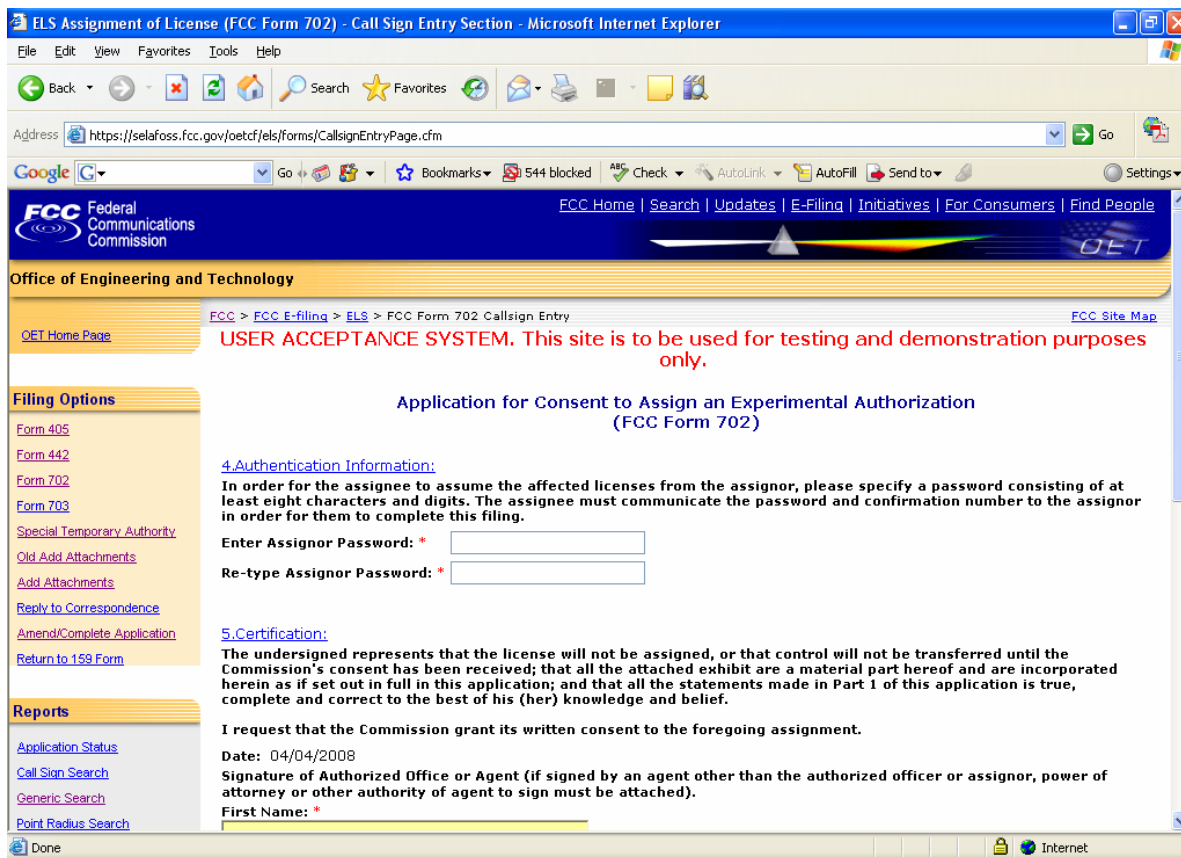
ELS Assignment of License (FCC Form 702) - Call Sign Entry Section - Microsoft Internet Explorer

File Edit View Favorites Tools Help

Back Search Favorites

Address https://selafoss.fcc.gov/oetcf/els/forms/CallsignEntryPage.cfm Go

Google Go Bookmarks 544 blocked Check AutoLink AutoFill Send to Settings

FCC Federal Communications Commission

FCC Home | Search | Updates | E-Filing | Initiatives | For Consumers | Find People

OET

Office of Engineering and Technology

OET Home Page

Filing Options

Form 405
Form 442
Form 702
Form 703
Special Temporary Authority
Old Add Attachments
Add Attachments
Reply to Correspondence
Amend/Complete Application
Return to 159 Form

Reports

Application Status
Call Sign Search
Generic Search
Point Radius Search

FCC > FCC E-filing > ELS > FCC Form 702 Callsign Entry

FCC Site Map

USER ACCEPTANCE SYSTEM. This site is to be used for testing and demonstration purposes only.

Application for Consent to Assign an Experimental Authorization
(FCC Form 702)

4.Authentication Information:

In order for the assignee to assume the affected licenses from the assignor, please specify a password consisting of at least eight characters and digits. The assignee must communicate the password and confirmation number to the assignor in order for them to complete this filing.

Enter Assignor Password: *

Re-type Assignor Password: *

5.Certification:

The undersigned represents that the license will not be assigned, or that control will not be transferred until the Commission's consent has been received; that all the attached exhibit are a material part hereof and are incorporated herein as if set out in full in this application; and that all the statements made in Part 1 of this application is true, complete and correct to the best of his (her) knowledge and belief.

I request that the Commission grant its written consent to the foregoing assignment.

Date: 04/04/2008

Signature of Authorized Office or Agent (if signed by an agent other than the authorized officer or assignor, power of attorney or other authority of agent to sign must be attached).

First Name: *

Done

Internet